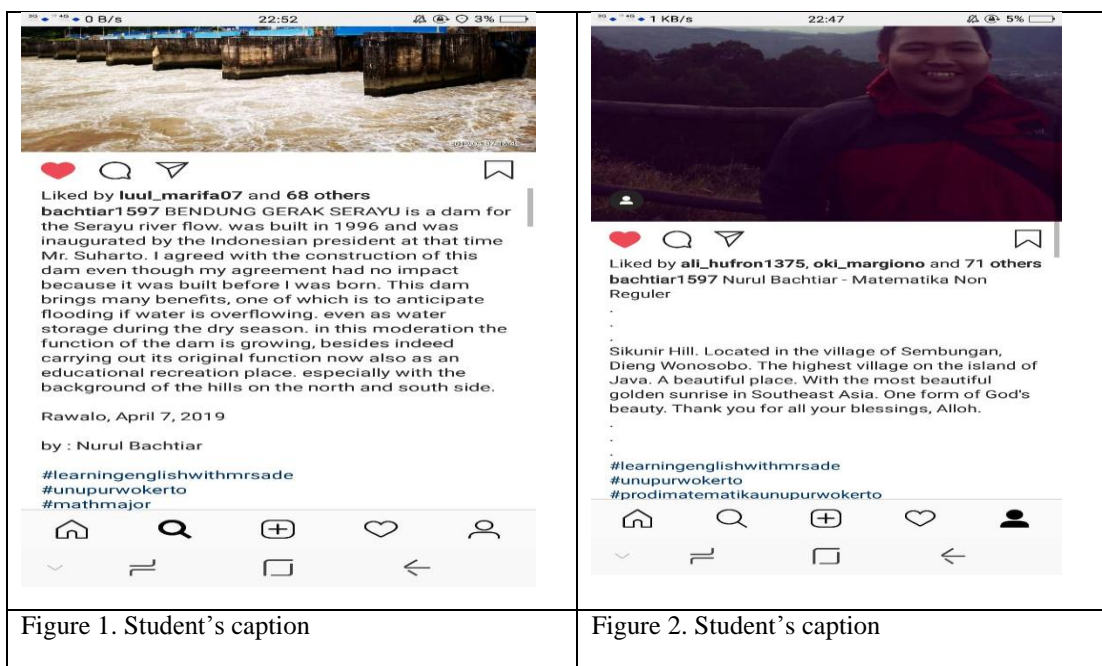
0 B/s 22:52 3%

Liked by luul_marifa07 and 68 others
bachtiar1597 BENDUNG GERAK SERAYU is a dam for the Serayu river flow. was built in 1996 and was inaugurated by the Indonesian president at that time Mr. Suharto. I agreed with the construction of this dam even though my agreement had no impact because it was built before I was born. This dam brings many benefits, one of which is to anticipate flooding if water is overflowing. even as water storage during the dry season. in this moderation the function of the dam is growing, besides indeed carrying out its original function now also as an educational recreation place. especially with the background of the hills on the north and south side.

Rawalo, April 7, 2019

by : Nurul Bachtiar

#learningenglishwithmrsade
#unupurwokerto
#mathmajor

Figure 1. Student's caption

1 KB/s 22:47 5%

Liked by ali_hufron1375, oki_margiono and 71 others
bachtiar1597 Nurul Bachtiar - Matematika Non Reguler
.
.
.
Sikunir Hill. Located in the village of Sembungan, Dieng Wonosobo. The highest village on the island of Java. A beautiful place. With the most beautiful golden sunrise in Southeast Asia. One form of God's beauty. Thank you for all your blessings, Alloh.
.
.
.
#learningenglishwithmrsade
#unupurwokerto
#prodimatematikaunupurwokerto

Figure 2. Student's caption